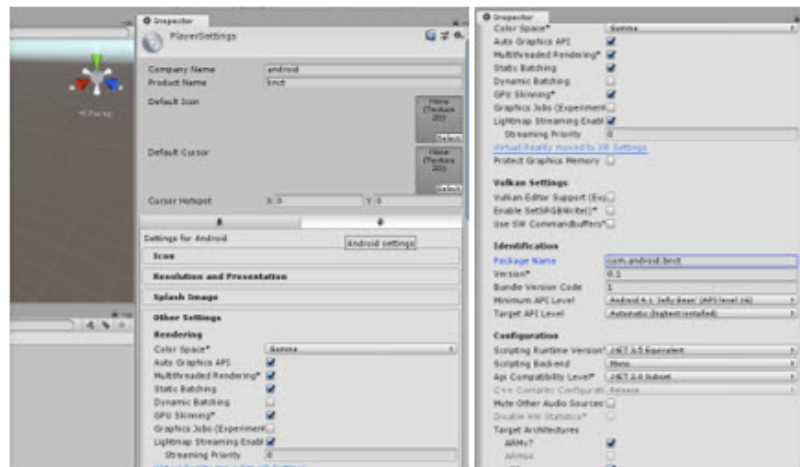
Inspector

PlayerSettings

Company Name android
Product Name bnct
Default Icon
None (Texture 2D)
Select
Default Cursor
None (Texture 2D)
Select
Cursor Hotspot X 0 Y 0

Settings for Android
Android settings
Icon
Resolution and Presentation
Splash Image
Other Settings
Rendering
Color Space* Gamma
Auto Graphics API
Multithreaded Rendering*
Static Batching
Dynamic Batching
GPU Skinning*
Graphics Jobs (Experiment
Lightmap Streaming Enabl
Streaming Priority 0

< Persp

Inspector
Color Space* Gamma
Auto Graphics API
Multithreaded Rendering*
Static Batching
Dynamic Batching
GPU Skinning*
Graphics Jobs (Experiment
Lightmap Streaming Enabl
Streaming Priority 0
Virtual Reality moved to XR Settings
Protect Graphics Memory

Vulkan Settings
Vulkan Editor Support (Ex
Enable SetSRGBWrite()*
Use SW Commandbuffers*

Identification
Package Name com.android.bnct
Version* 0.1
Bundle Version Code 1
Minimum API Level Android 4.1 'Jelly Bean' (API level 16)
Target API Level Automatic (highest installed)

Configuration
Scripting Runtime Version* .NET 3.5 Equivalent
Scripting Backend Mono
Api Compatibility Level* .NET 2.0 Subset
C++ Compiler Configurati Release
Mute Other Audio Sources
Disable HW Statistics*
Target Architectures
ARMv7
ARM64